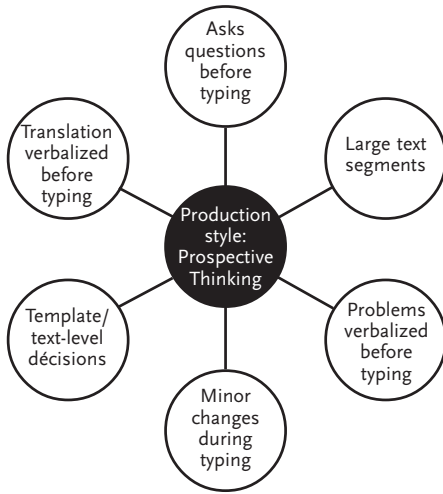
Production style: Prospective Thinking

Asks questions before typing

Large text segments

Problems verbalized before typing

Minor changes during typing

Template/ text-level décisions

Translation verbalized before typing